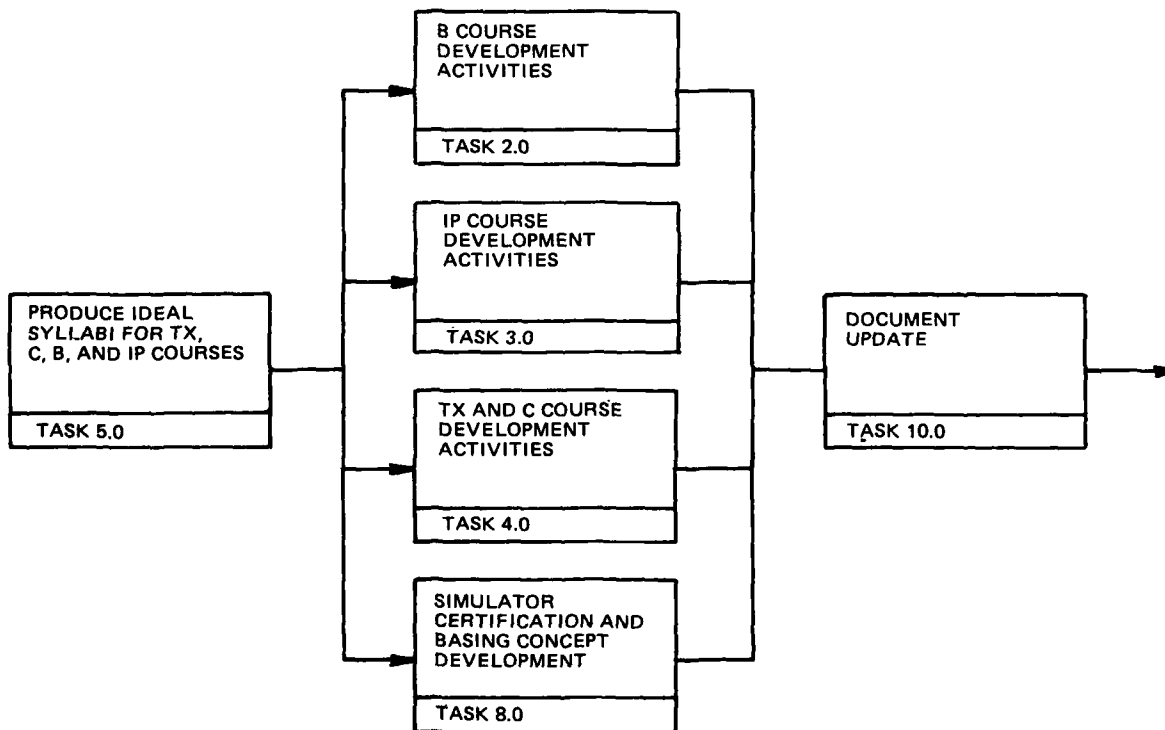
PRODUCE IDEAL SYLLABI FOR TX, C, B, AND IP COURSES

TASK 5.0

B COURSE DEVELOPMENT ACTIVITIES

TASK 2.0

IP COURSE DEVELOPMENT ACTIVITIES

TASK 3.0

TX AND C COURSE DEVELOPMENT ACTIVITIES

TASK 4.0

SIMULATOR CERTIFICATION AND BASING CONCEPT DEVELOPMENT

TASK 8.0

DOCUMENT UPDATE

TASK 10.0